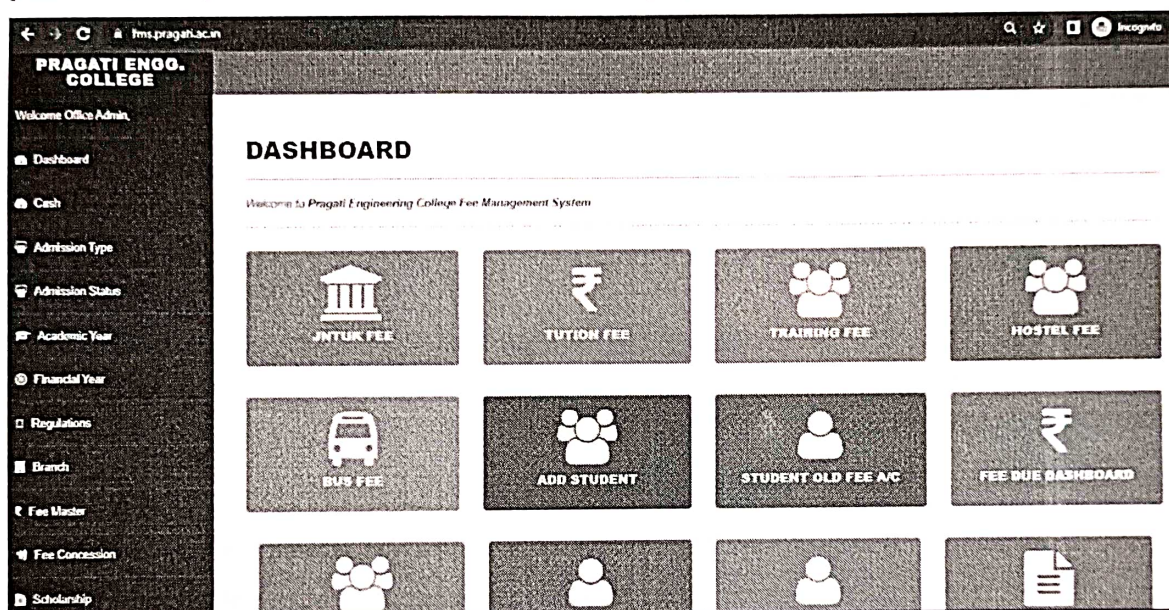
fms.pragati.ac.in

Incognito

PRAGATI ENGG. COLLEGE

Welcome Office Admin,

Dashboard

Cash

Admission Type

Admission Status

Academic Year

Financial Year

Regulations

Branch

Fee Master

Fee Concession

Scholarship

DASHBOARD

Welcome to Pragati Engineering College Fee Management System

JNTUK FEE

TUTION FEE

TRAINING FEE

HOSTEL FEE

BUS FEE

ADD STUDENT

STUDENT OLD FEE A/C

FEE DUE DASHBOARD